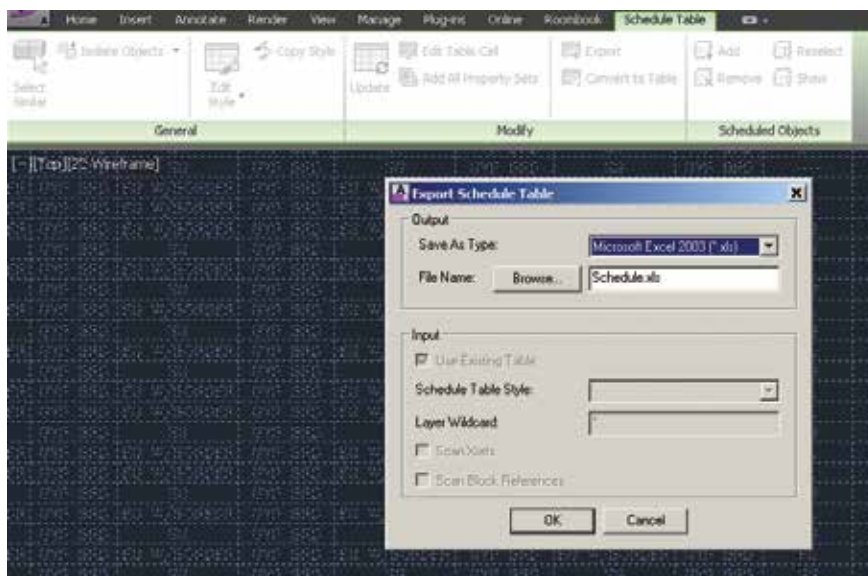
Home Insert Annotate Render View Manage Plug-ins Online Roombook Schedule Table

Select Similar | Isolate Objects | Edit Style | Copy Style | Update | Edit Table Cell | Add All Property Sets | Export | Convert to Table | Add | Remove | Reselect | Show

General | Modify | Scheduled Objects

[-][Top][2D Wireframe]

Export Schedule Table

Output

Save As Type: Microsoft Excel 2003 (*.xls)

File Name: Browse... Schedule.xls

Input

Use Existing Table

Schedule Table Style:

Layer Wildcard:

Scan Xrefs

Scan Block References

OK Cancel